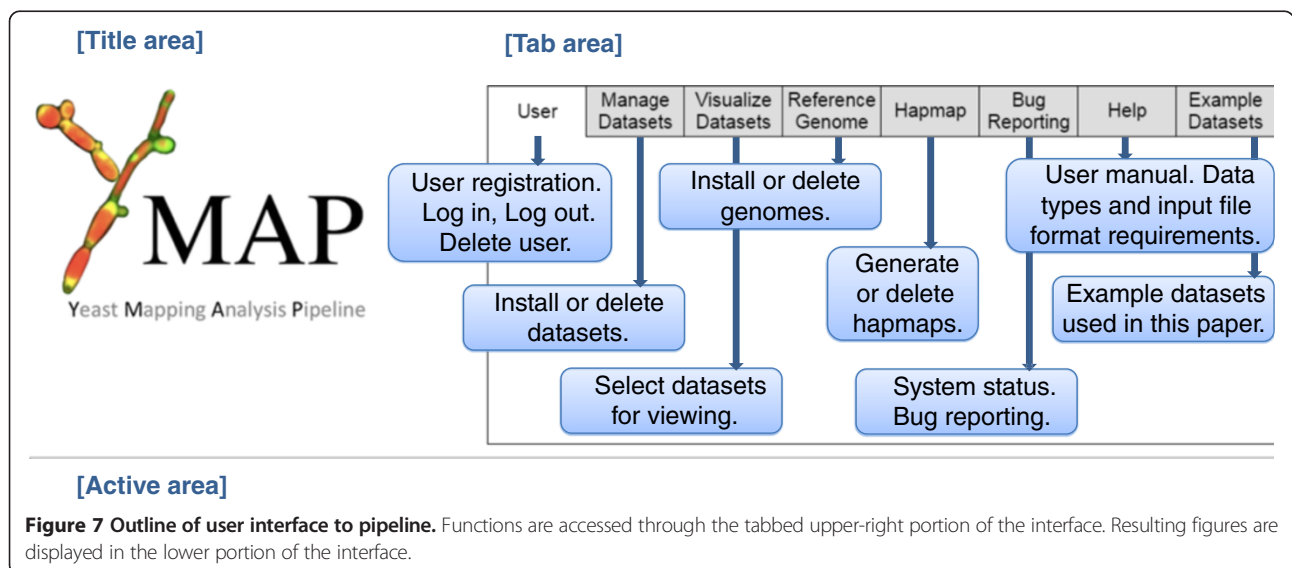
[Title area]

[Tab area]

MAP

Yeast Mapping Analysis Pipeline

User

Manage Datasets

Visualize Datasets

Reference Genome

Hapmap

Bug Reporting

Help

Example Datasets

User registration. Log in, Log out. Delete user.

Install or delete datasets.

Select datasets for viewing.

Install or delete genomes.

Generate or delete hapmaps.

System status. Bug reporting.

User manual. Data types and input file format requirements.

Example datasets used in this paper.

[Active area]

**Figure 7 Outline of user interface to pipeline.** Functions are accessed through the tabbed upper-right portion of the interface. Resulting figures are displayed in the lower portion of the interface.